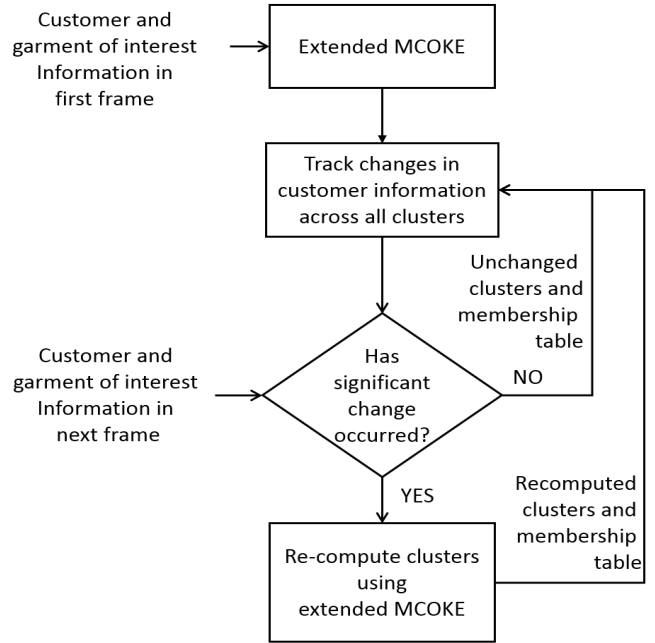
Customer and garment of interest Information in first frame

Extended MCOKE

Track changes in customer information across all clusters

Unchanged clusters and membership table

Customer and garment of interest Information in next frame

Has significant change occurred?

NO

YES

Recomputed clusters and membership table

Re-compute clusters using extended MCOKE